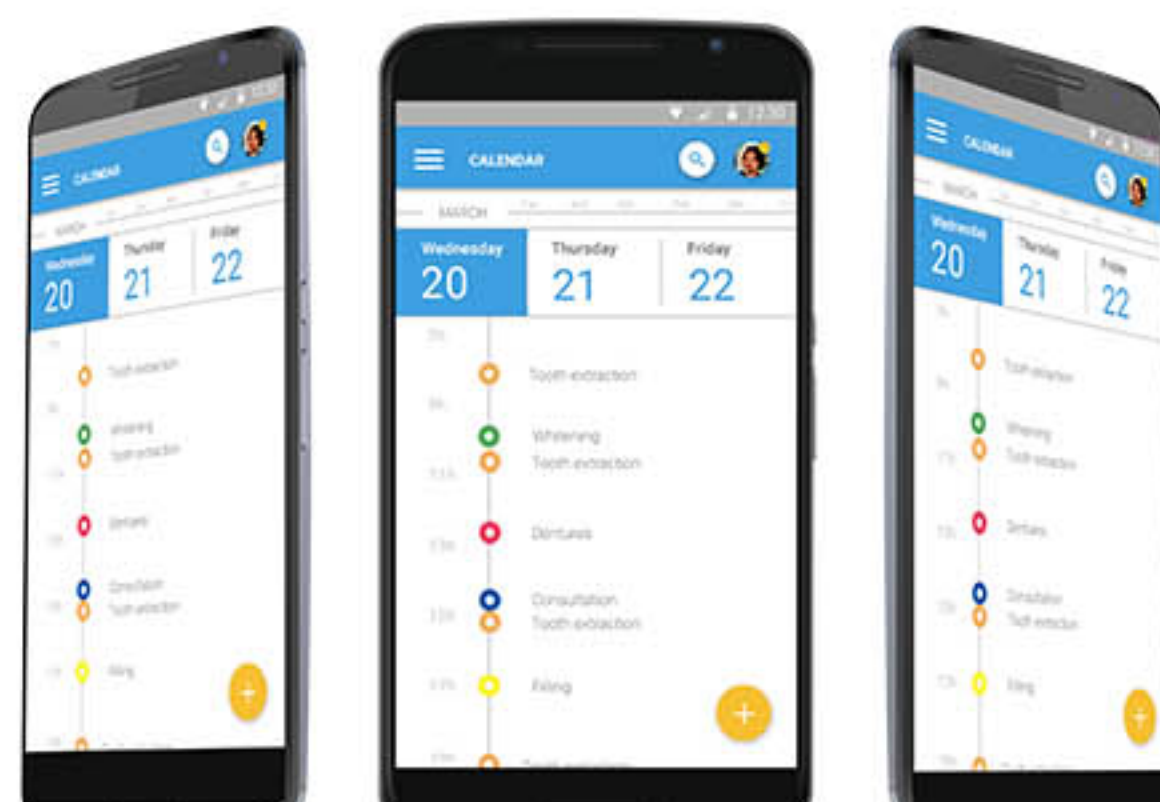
12:30
CALENDAR
MARCH
Wednesday
20
Thursday
21
Friday
22
Tooth extraction
Whitening
Tooth extraction
Dentures
Consultation
Tooth extraction
Filling
+

12:30
CALENDAR
MARCH
Wednesday
20
Thursday
21
Friday
22
Tooth extraction
Whitening
Tooth extraction
Dentures
Consultation
Tooth extraction
Filling
+

CALENDAR
MARCH
Wednesday
20
Thursday
21
Friday
22
Tooth extraction
Whitening
Tooth extraction
Dentures
Consultation
Tooth extraction
Filling
+